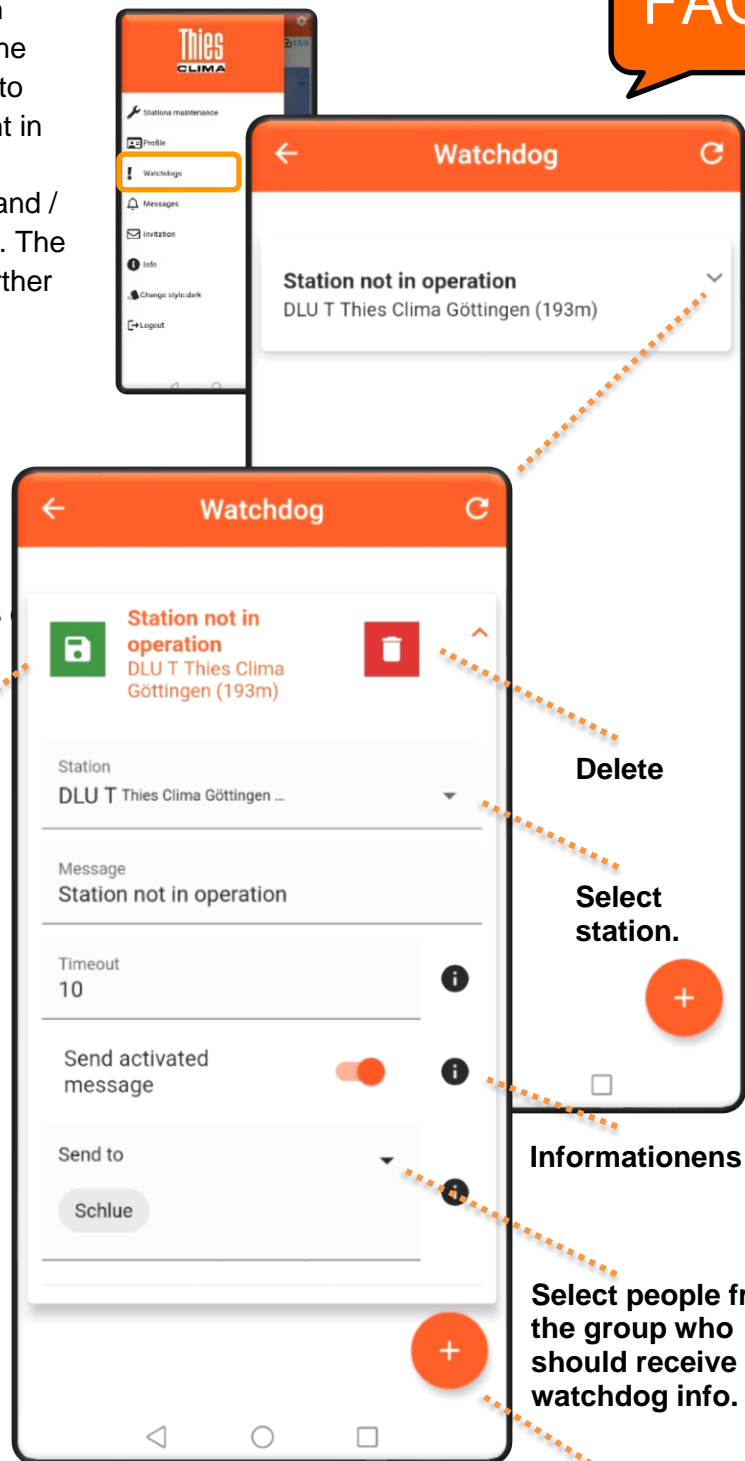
n
he
to
it in

and /
. The
rther

FAQ

Thies
CLIMA

Stations maintenance
Profile
Watchdogs
Messages
Invitation
Info
Change style:dark
Logout

Watchdog

Station not in operation
DLU T Thies Clima Göttingen (193m)

Watchdog

Station not in operation
DLU T Thies Clima Göttingen (193m)

Station
DLU T Thies Clima Göttingen ...

Message
Station not in operation

Timeout
10

Send activated message

Send to
Schlue

Delete

Select station.

Informationens

Select people fr
the group who
should receive
watchdog info.